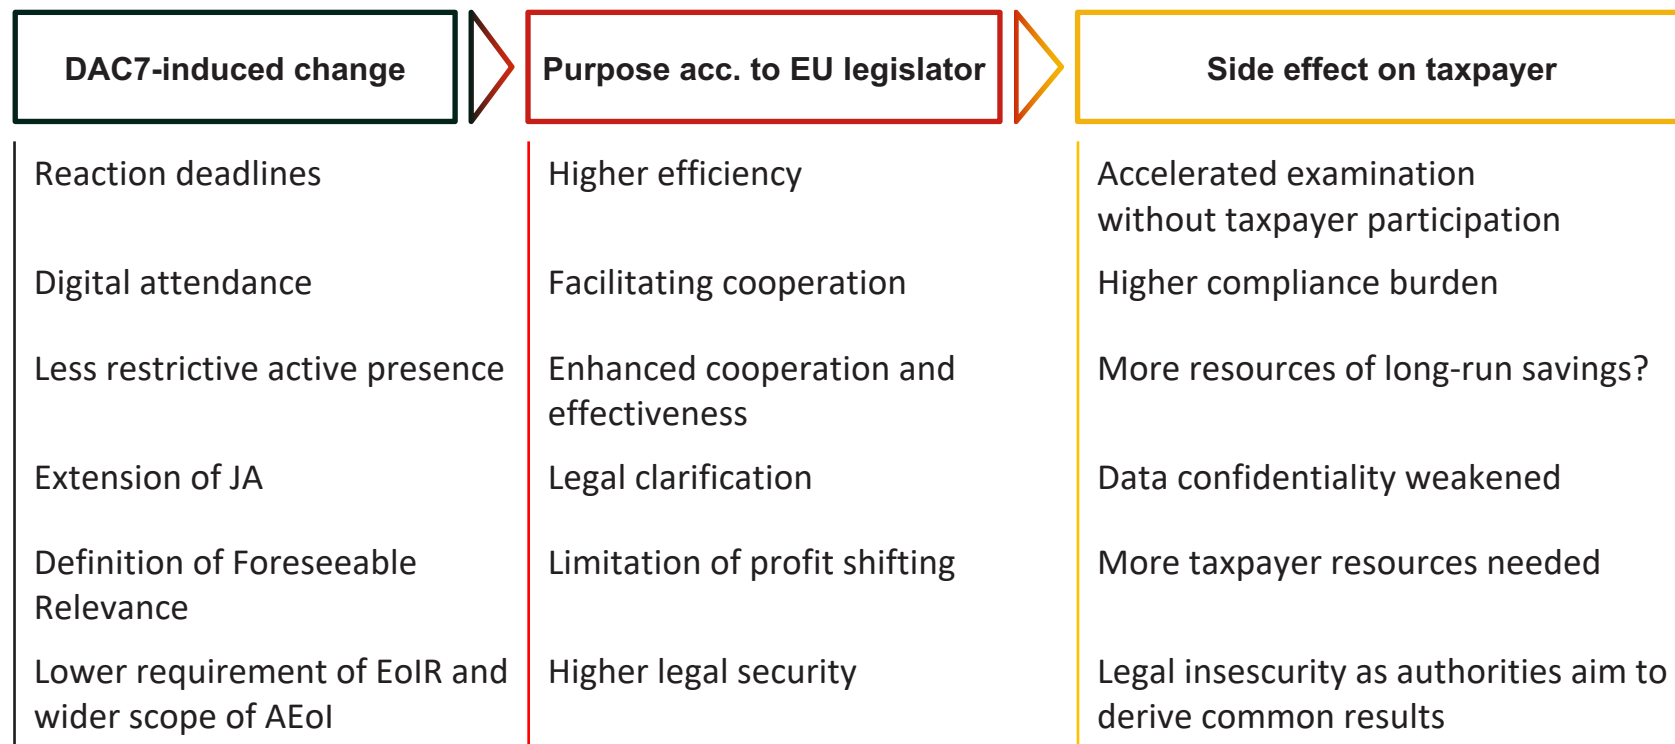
| DAC7-induced change | Purpose acc. to EU legislator | Side effect on taxpayer |
|---|---|---|
| Reaction deadlines | Higher efficiency | Accelerated examination without taxpayer participation |
| Digital attendance | Facilitating cooperation | Higher compliance burden |
| Less restrictive active presence | Enhanced cooperation and effectiveness | More resources of long-run savings? |
| Extension of JA | Legal clarification | Data confidentiality weakened |
| Definition of Foreseeable Relevance | Limitation of profit shifting | More taxpayer resources needed |
| Lower requirement of EoIR and wider scope of AEoI | Higher legal security | Legal insescurity as authorities aim to derive common results |